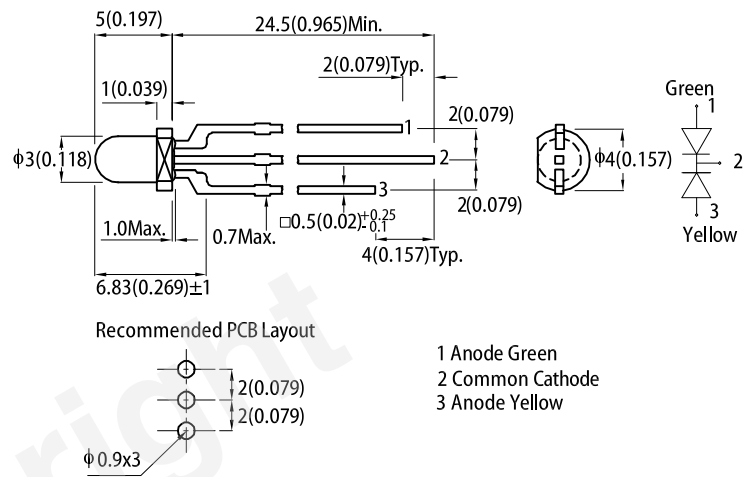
5(0.197)

24.5(0.965)Min.

2(0.079)Typ.

1(0.039)

2(0.079)

1

2

3

ϕ3(0.118)

ϕ4(0.157)

2(0.079)

1.0Max.

0.7Max.

$\square 0.5(0.02)^{+0.25}_{-0.1}$

4(0.157)Typ.

6.83(0.269)±1

Green
1

2

3
Yellow

Recommended PCB Layout

2(0.079)

2(0.079)

ϕ0.9x3

1 Anode Green
2 Common Cathode
3 Anode Yellow

right